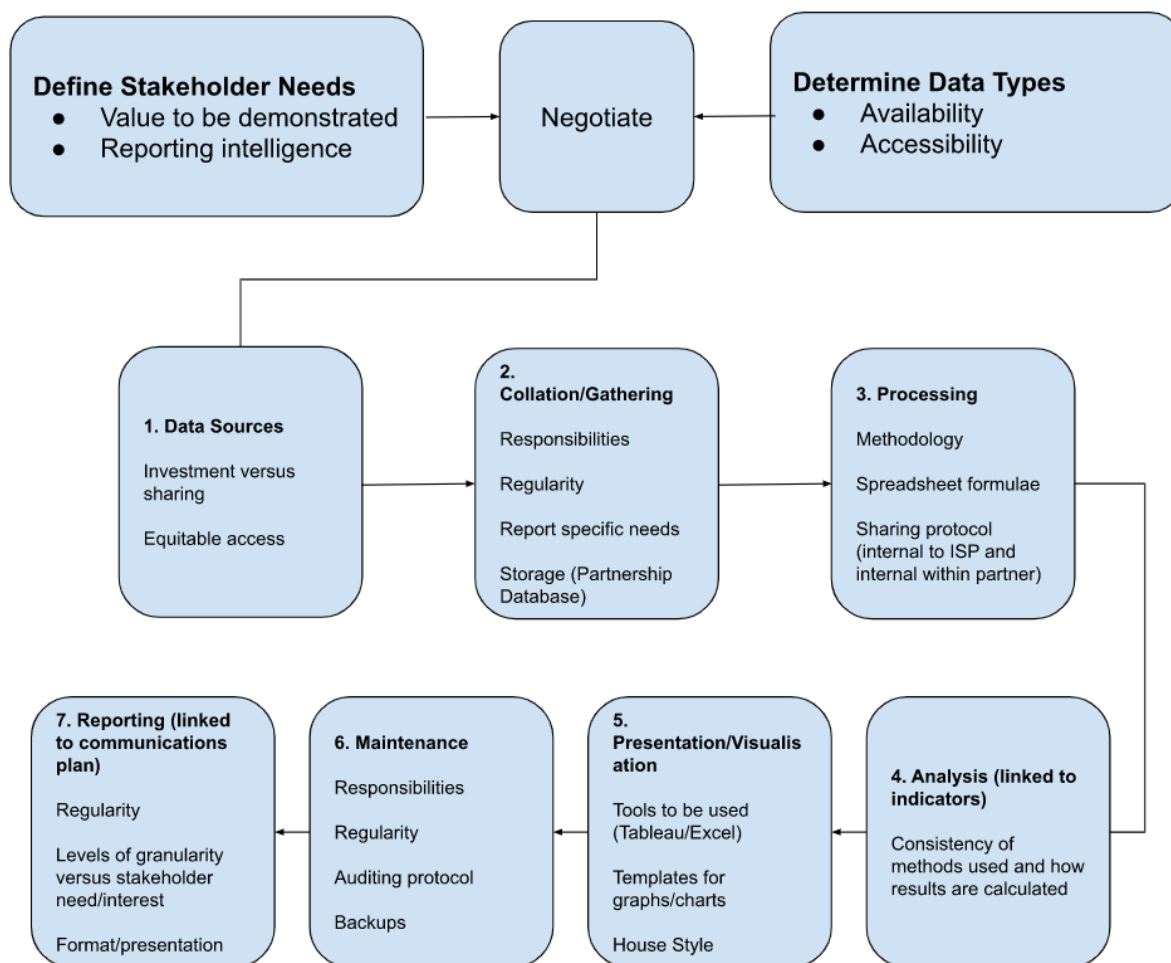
**Define Stakeholder Needs**
- Value to be demonstrated
- Reporting intelligence

Negotiate

**Determine Data Types**
- Availability
- Accessibility

**1. Data Sources**

Investment versus sharing

Equitable access

**2. Collation/Gathering**

Responsibilities

Regularity

Report specific needs

Storage (Partnership Database)

**3. Processing**

Methodology

Spreadsheet formulae

Sharing protocol (internal to ISP and internal within partner)

**4. Analysis (linked to indicators)**

Consistency of methods used and how results are calculated

**5. Presentation/Visualisation**

Tools to be used (Tableau/Excel)

Templates for graphs/charts

House Style

**6. Maintenance**

Responsibilities

Regularity

Auditing protocol

Backups

**7. Reporting (linked to communications plan)**

Regularity

Levels of granularity versus stakeholder need/interest

Format/presentation